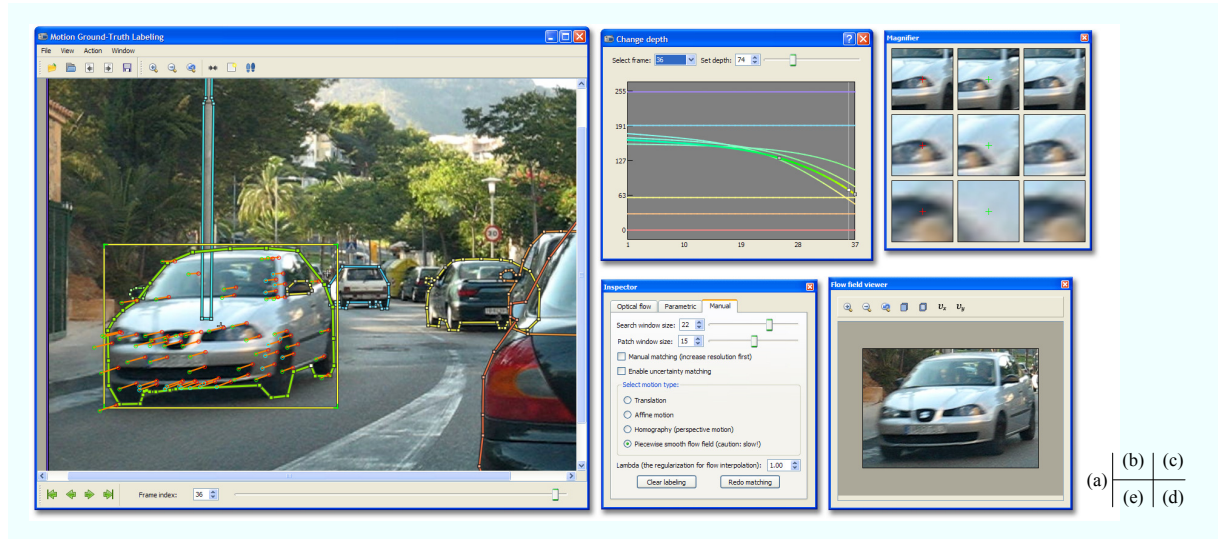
Motion Ground-Truth Labeling

File View Action Window

Frame index: 36

Change depth

Select frame: 36 Set depth: 74

255
191
127
63
0

1 10 19 28 37

Magnifier

Inspector

Optical flow Parametric Manual

Search window size: 22

Patch window size: 15

Manual matching (increase resolution first)

Enable uncertainty matching

Select motion type:

Translation

Affine motion

Homography (perspective motion)

Piecewise smooth flow field (caution: slow!)

Lambda (the regularization for flow interpolation): 1.00

Clear labeling

Redo matching

Flow field viewer

$v_x$ $v_y$

| (a) | (b) | (c) |
|---|---|---|
| | (e) | (d) |